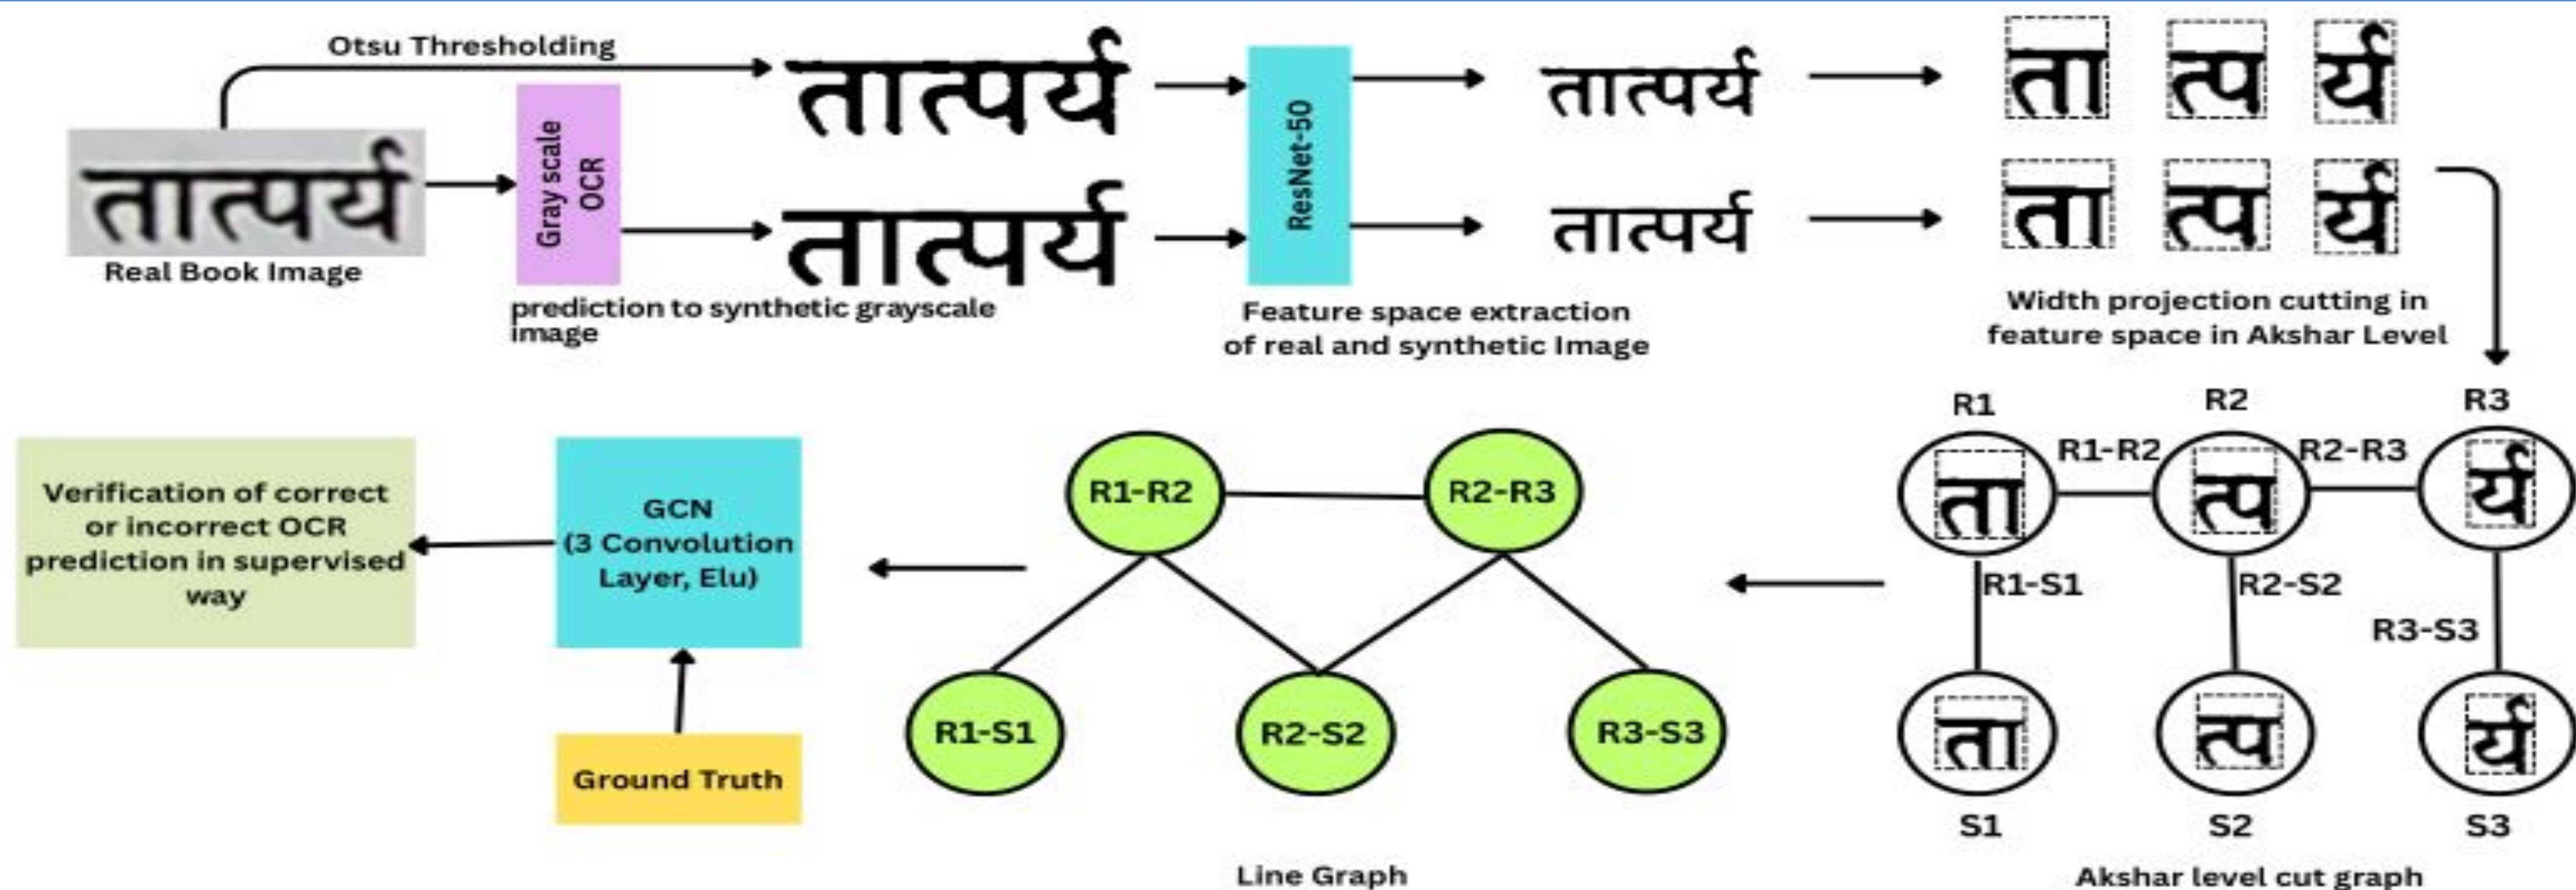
Otsu Thresholding

तात्पर्य

Real Book Image

Gray scale OCR

prediction to synthetic grayscale image

तात्पर्य

तात्पर्य

ResNet-50

Feature space extraction of real and synthetic Image

तात्पर्य

तात्पर्य

ता त्प र्य

ता त्प र्य

Width projection cutting in feature space in Akshar Level

R1 R2 R3

R1-R2 R2-R3

ता त्प र्य

R1-S1 R2-S2 R3-S3

ता त्प र्य

S1 S2 S3

Akshar level cut graph

R1-R2 R2-R3

R1-S1 R2-S2 R3-S3

Line Graph

GCN (3 Convolution Layer, Elu)

Ground Truth

Verification of correct or incorrect OCR prediction in supervised way